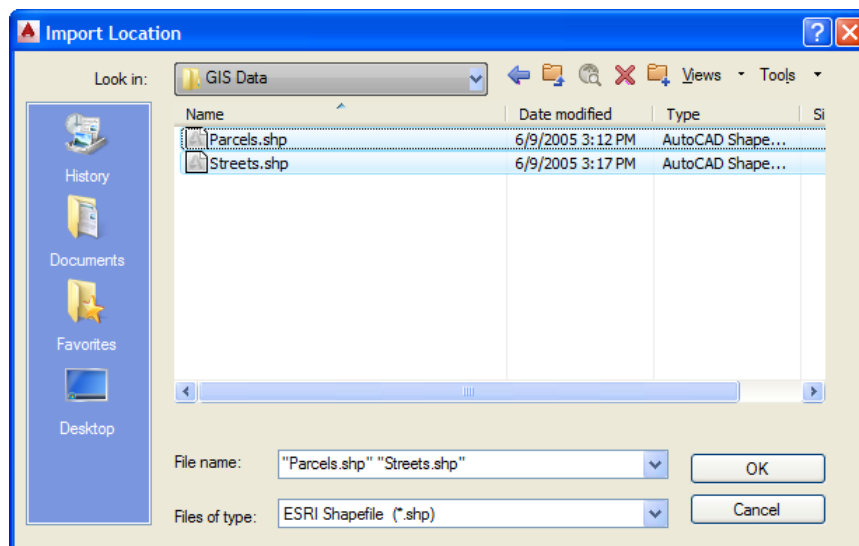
Import Location

Look in: GIS Data

Views Tools

| Name | Date modified | Type | Si |
|---|---|---|---|
| Parcels.shp | 6/9/2005 3:12 PM | AutoCAD Shape... | |
| Streets.shp | 6/9/2005 3:17 PM | AutoCAD Shape... | |

History

Documents

Favorites

Desktop

File name: "Parcels.shp" "Streets.shp"

Files of type: ESRI Shapefile (*.shp)

OK

Cancel